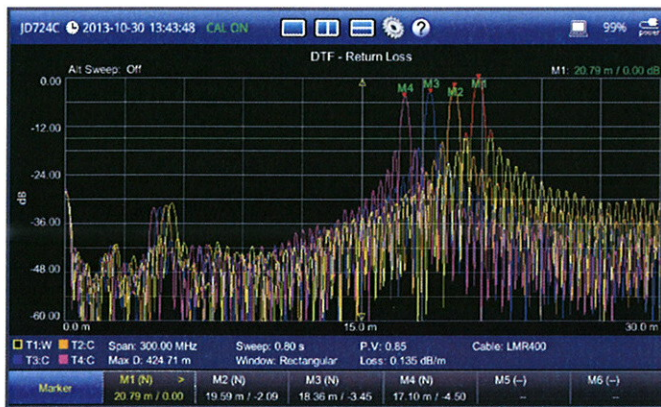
JD724C 2013-10-30 13:43:48 CAL ON 99%

DTF - Return Loss

Alt Sweep: Off

M1: 20.79 m / 0.00 dB

M4 M3 M2 M1

0.00

-12.00

-24.00

dB

-36.00

-48.00

-60.00

0.0 m

15.0 m

30.0 m

T1:W T2:C Span: 300.00 MHz Sweep: 0.80 s P.V: 0.85 Cable: LMR400

T3:C T4:C Max D: 424.71 m Window: Rectangular Loss: 0.135 dB/m

| Marker | M1 (N) > | M2 (N) | M3 (N) | M4 (N) | M5 (–) | M6 (–) |
|---|---|---|---|---|---|---|
| | 20.79 m / 0.00 | 19.59 m / -2.09 | 18.36 m / -3.45 | 17.10 m / -4.50 | -- | -- |